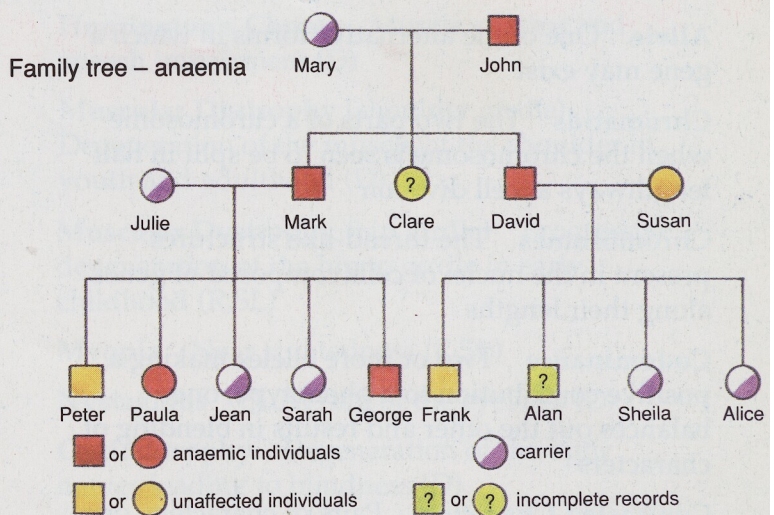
Family tree – anaemia

Mary

John

Julie

Mark

?

Clare

David

Susan

Peter

Paula

Jean

Sarah

George

Frank

?

Alan

Sheila

Alice

or anaemic individuals

carrier

or unaffected individuals

? or ? incomplete records